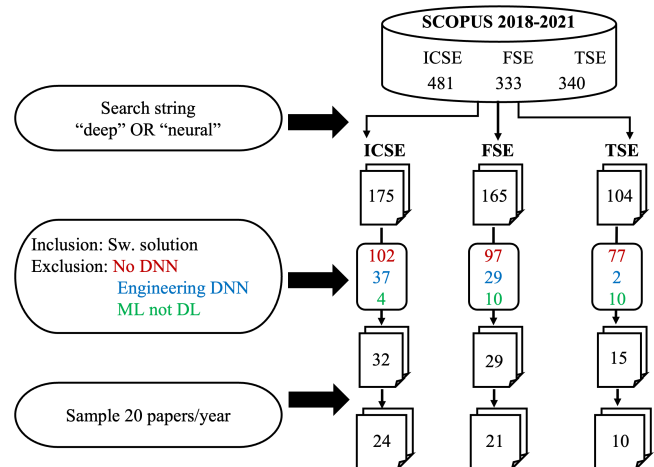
SCOPUS 2018-2021

ICSE FSE TSE
481 333 340

Search string
“deep” OR “neural”

ICSE FSE TSE

175 165 104

Inclusion: Sw. solution
Exclusion: No DNN
Engineering DNN
ML not DL

102
37
4

97
29
10

77
2
10

32 29 15

Sample 20 papers/year

24 21 10